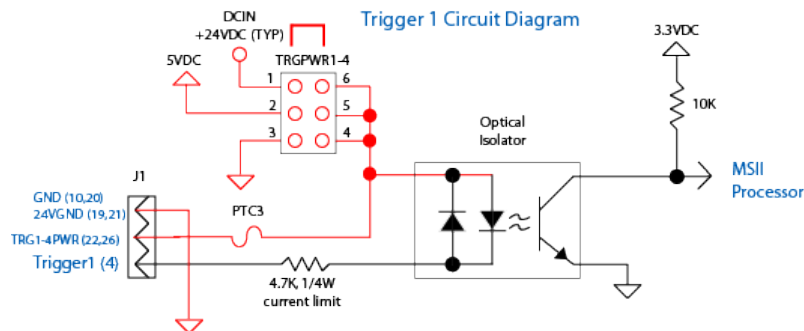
Trigger 1 Circuit Diagram

DCIN
+24VDC (TYP)

TRGPWR1-4

5VDC

1
2
3
6
5
4

3.3VDC

10K

Optical
Isolator

MSII
Processor

J1

GND (10,20)
24VGND (19,21)
TRG1-4PWR (22,26)
Trigger1 (4)

PTC3

4.7K, 1/4W
current limit